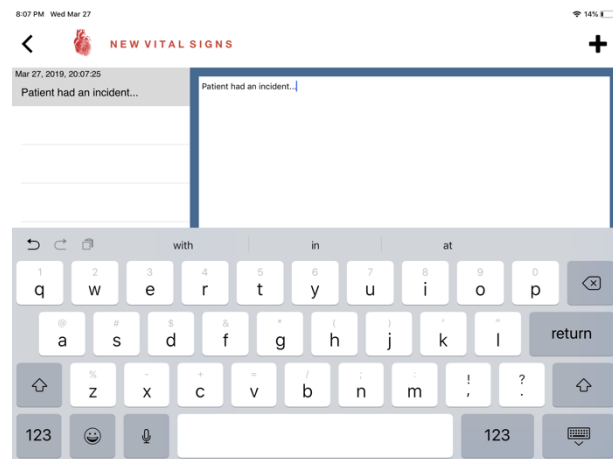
8:07 PM Wed Mar 27
14%

NEW VITAL SIGNS

Mar 27, 2019, 20:07:25
Patient had an incident...

Patient had an incident...

with
in
at

1 q
2 w
3 e
4 r
5 t
6 y
7 u
8 i
9 o
0 p

@ a
# s
$ d
& f
* g
( h
) j
' k
" l
return

% z
- x
+ c
= v
/ b
; n
: m
! ,
? .

123
123